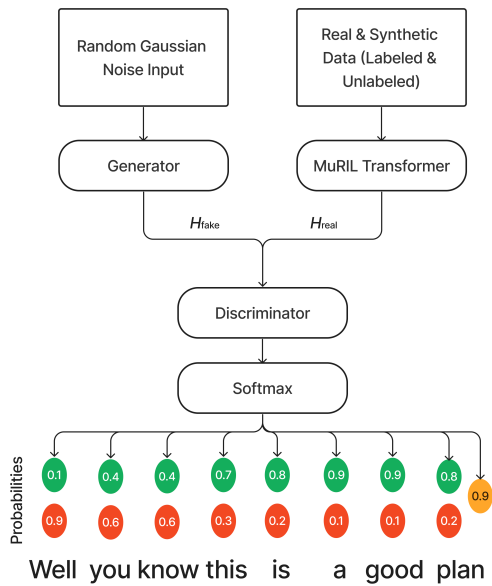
Random Gaussian Noise Input

Real & Synthetic Data (Labeled & Unlabeled)

Generator

MuRIL Transformer

$H_{fake}$

$H_{real}$

Discriminator

Softmax

Probabilities

0.1 0.4 0.4 0.7 0.8 0.9 0.9 0.8 0.9

0.9 0.6 0.6 0.3 0.2 0.1 0.1 0.2

Well you know this is a good plan